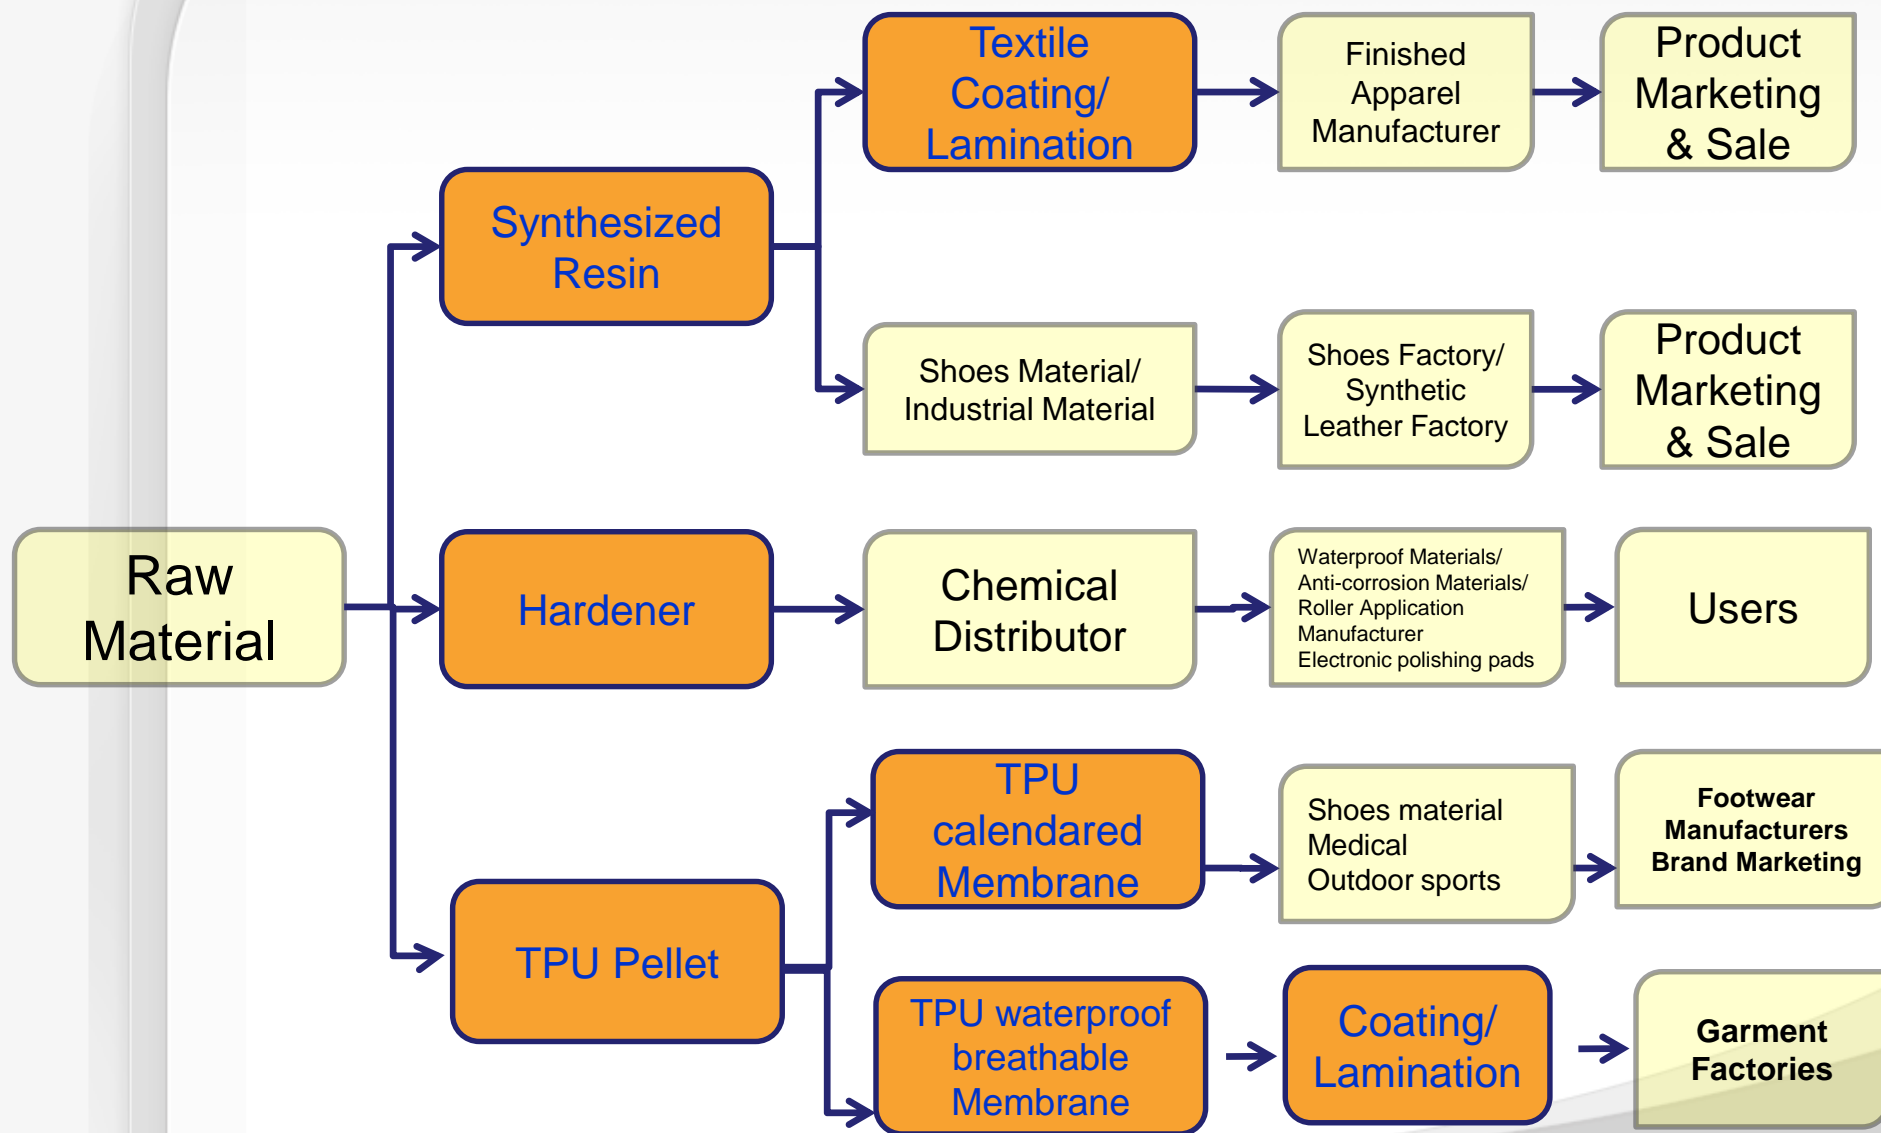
Raw Material

Synthesized Resin

Textile Coating/ Lamination

Finished Apparel Manufacturer

Product Marketing & Sale

Shoes Material/ Industrial Material

Shoes Factory/ Synthetic Leather Factory

Product Marketing & Sale

Hardener

Chemical Distributor

Waterproof Materials/
Anti-corrosion Materials/
Roller Application
Manufacturer
Electronic polishing pads

Users

TPU Pellet

TPU calendared Membrane

Shoes material
Medical
Outdoor sports

Footwear Manufacturers Brand Marketing

TPU waterproof breathable Membrane

Coating/ Lamination

Garment Factories